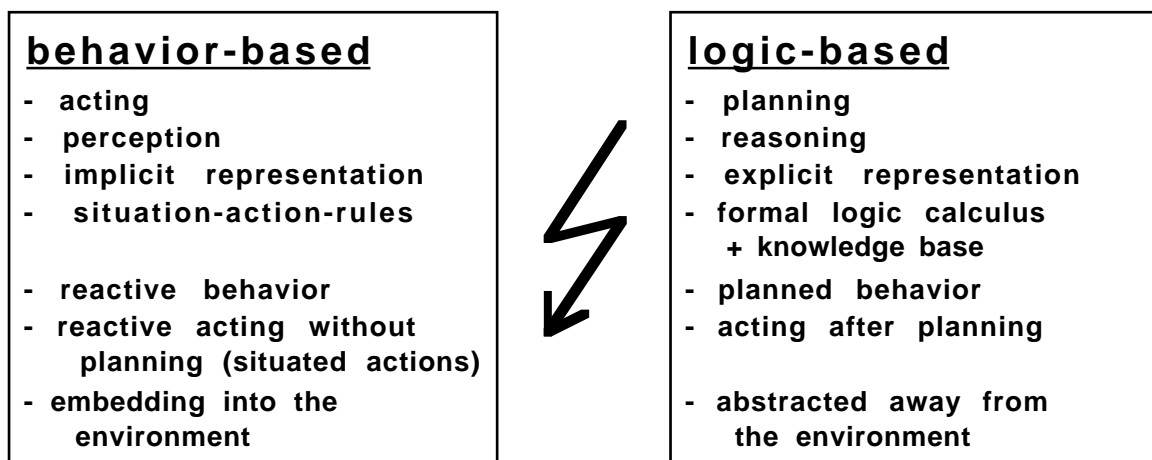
behavior-based

- acting
- perception
- implicit representation
- situation-action-rules

- reactive behavior
- reactive acting without planning (situated actions)
- embedding into the environment

logic-based

- planning
- reasoning
- explicit representation
- formal logic calculus + knowledge base
- planned behavior
- acting after planning

- abstracted away from the environment